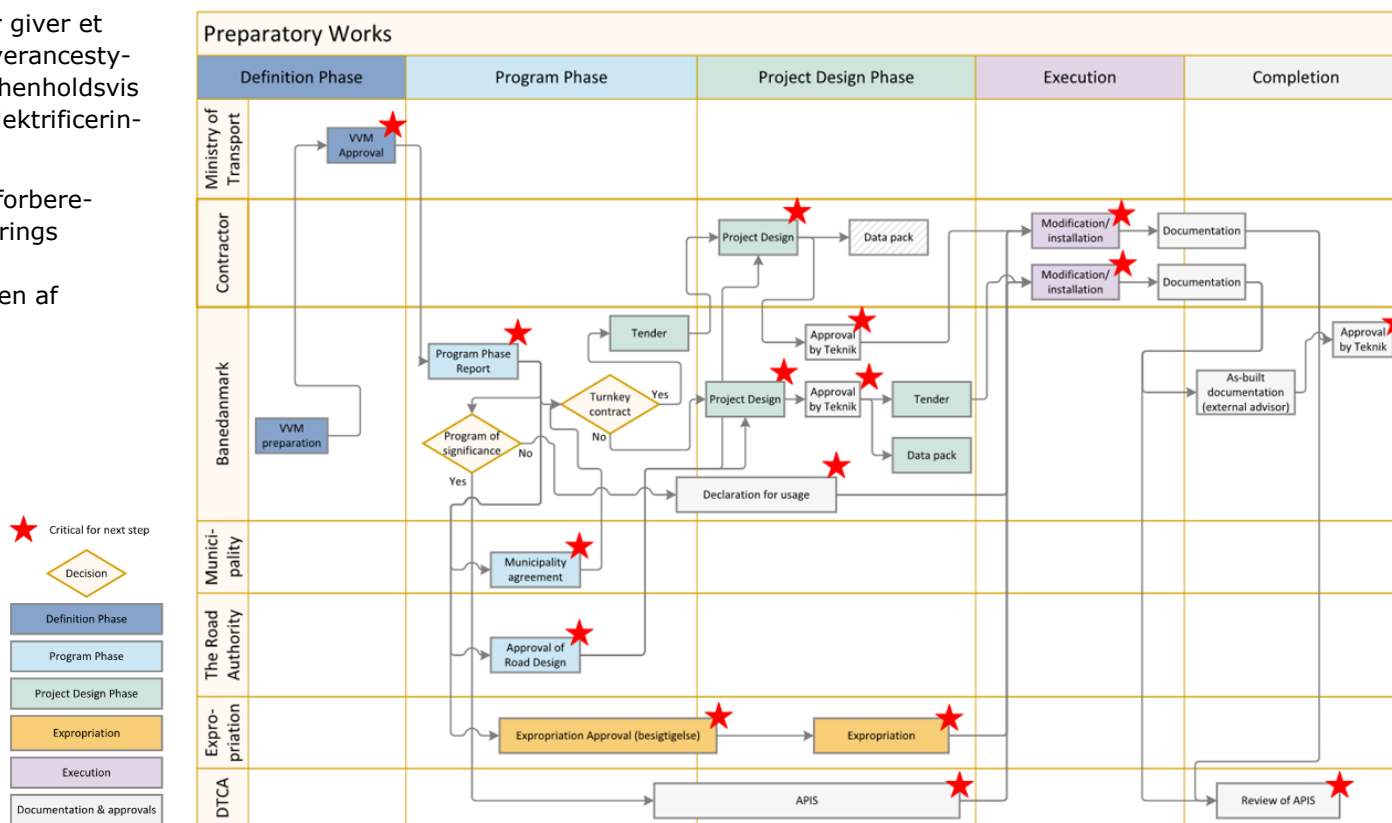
r giver et
verancesty-
henholdsvis
ektrificerin-

forbere-
rings

en af

Critical for next step

Decision

Definition Phase

Program Phase

Project Design Phase

Expropriation

Execution

Documentation & approvals

Preparatory Works

| Definition Phase | Program Phase | Project Design Phase | Execution | Completion |
|---|---|---|---|---|

Ministry of Transport

VVM Approval

Contractor

Project Design

Data pack

Modification/ installation

Documentation

Modification/ installation

Documentation

Banedanmark

VVM preparation

Program Phase Report

Program of significance

No

Yes

Tender

Turnkey contract

Yes

No

Approval by Teknik

Project Design

Approval by Teknik

Tender

Data pack

Declaration for usage

As-built documentation (external advisor)

Approval by Teknik

Munici-pality

Municipality agreement

The Road Authority

Approval of Road Design

Expro-priation

Expropriation Approval (besigtigelse)

Expropriation

DTCA

APIS

Review of APIS